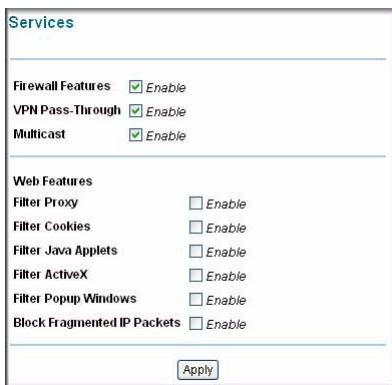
Services

Firewall Features Enable
VPN Pass-Through Enable
Multicast Enable

Web Features
Filter Proxy Enable
Filter Cookies Enable
Filter Java Applets Enable
Filter ActiveX Enable
Filter Popup Windows Enable
Block Fragmented IP Packets Enable

Apply